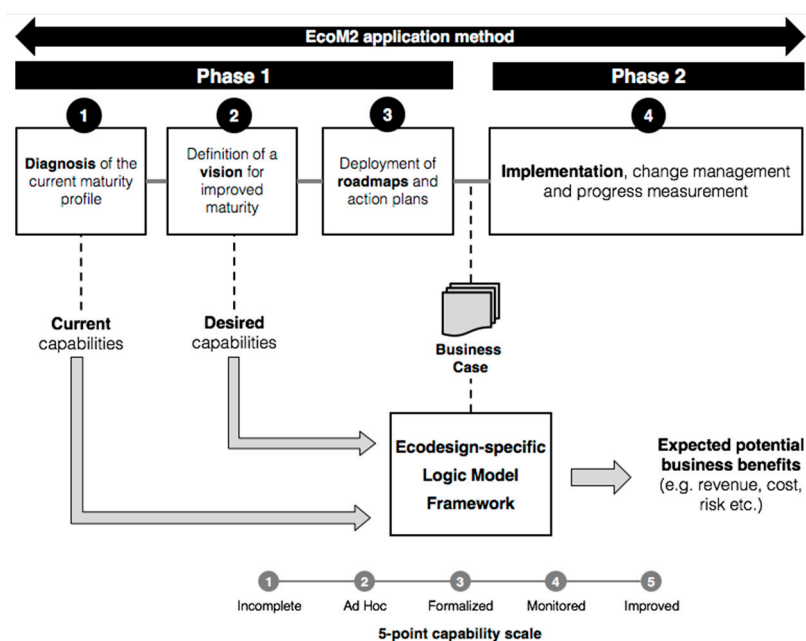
EcoM2 application method

Phase 1

Phase 2

1

Diagnosis of the current maturity profile

2

Definition of a vision for improved maturity

3

Deployment of roadmaps and action plans

4

Implementation, change management and progress measurement

Current capabilities

Desired capabilities

Business Case

Ecodesign-specific Logic Model Framework

Expected potential business benefits (e.g. revenue, cost, risk etc.)

1 Incomplete

2 Ad Hoc

3 Formalized

4 Monitored

5 Improved

5-point capability scale